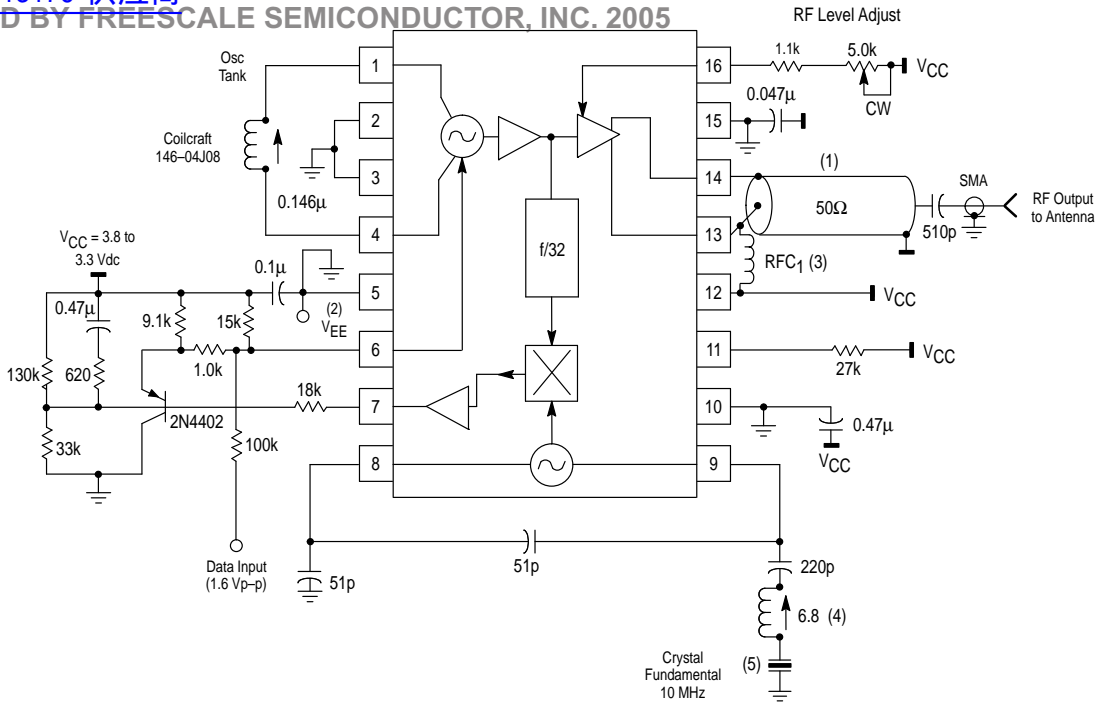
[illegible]
D BY FREESCALE SEMICONDUCTOR, INC. 2005

RF Level Adjust

Osc Tank

Coilcraft 146–04J08

$0.146\mu$

$V_{CC}$ = 3.8 to 3.3 Vdc

$0.47\mu$

130k

620

33k

9.1k

15k

1.0k

2N4402

18k

100k

Data Input (1.6 Vp–p)

$0.1\mu$

(2) $V_{EE}$

1
2
3
4
5
6
7
8

f/32

16
15
14
13
12
11
10
9

1.1k

5.0k

$V_{CC}$

CW

$0.047\mu$

(1)

$50\Omega$

SMA

RF Output to Antenna

510p

$RFC_1$ (3)

$V_{CC}$

27k

$V_{CC}$

$0.47\mu$

$V_{CC}$

51p

51p

220p

6.8 (4)

(5)

Crystal Fundamental 10 MHz